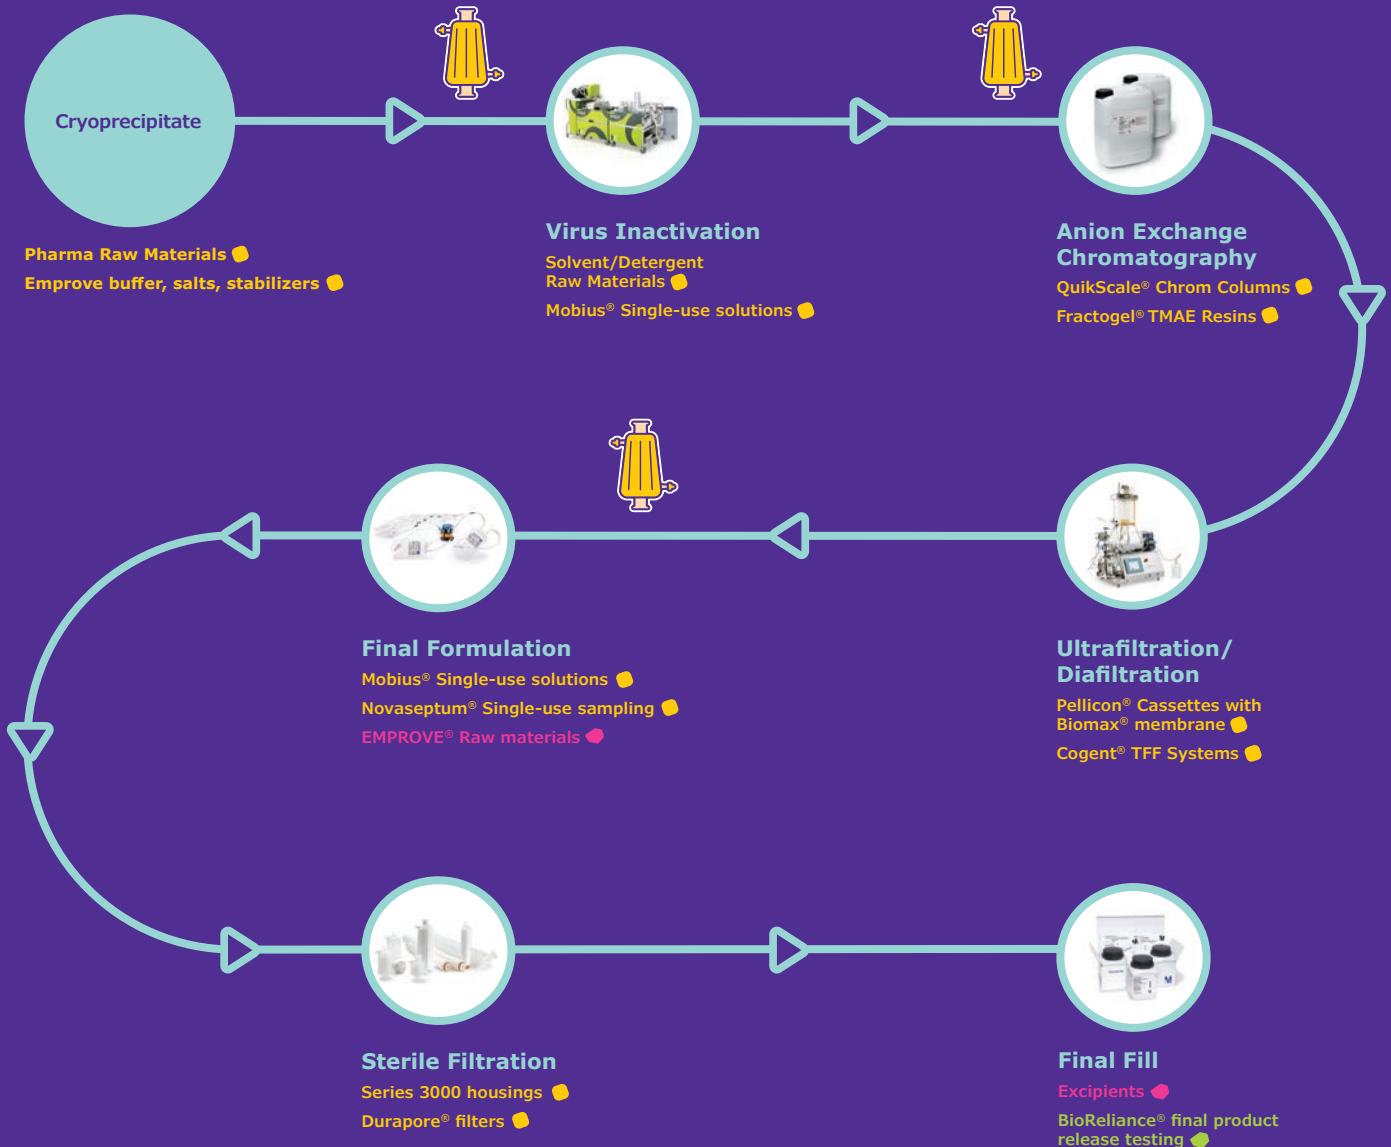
Cryoprecipitate

Pharma Raw Materials
Emprove buffer, salts, stabilizers

Virus Inactivation
Solvent/Detergent Raw Materials
Mobius® Single-use solutions

Anion Exchange Chromatography
QuikScale® Chrom Columns
Fractogel® TMAE Resins

Final Formulation
Mobius® Single-use solutions
Novaseptum® Single-use sampling
EMPROVE® Raw materials

Ultrafiltration/ Diafiltration
Pellicon® Cassettes with Biomax® membrane
Cogent® TFF Systems

Sterile Filtration
Series 3000 housings
Durapore® filters

Final Fill
Excipients
BioReliance® final product release testing